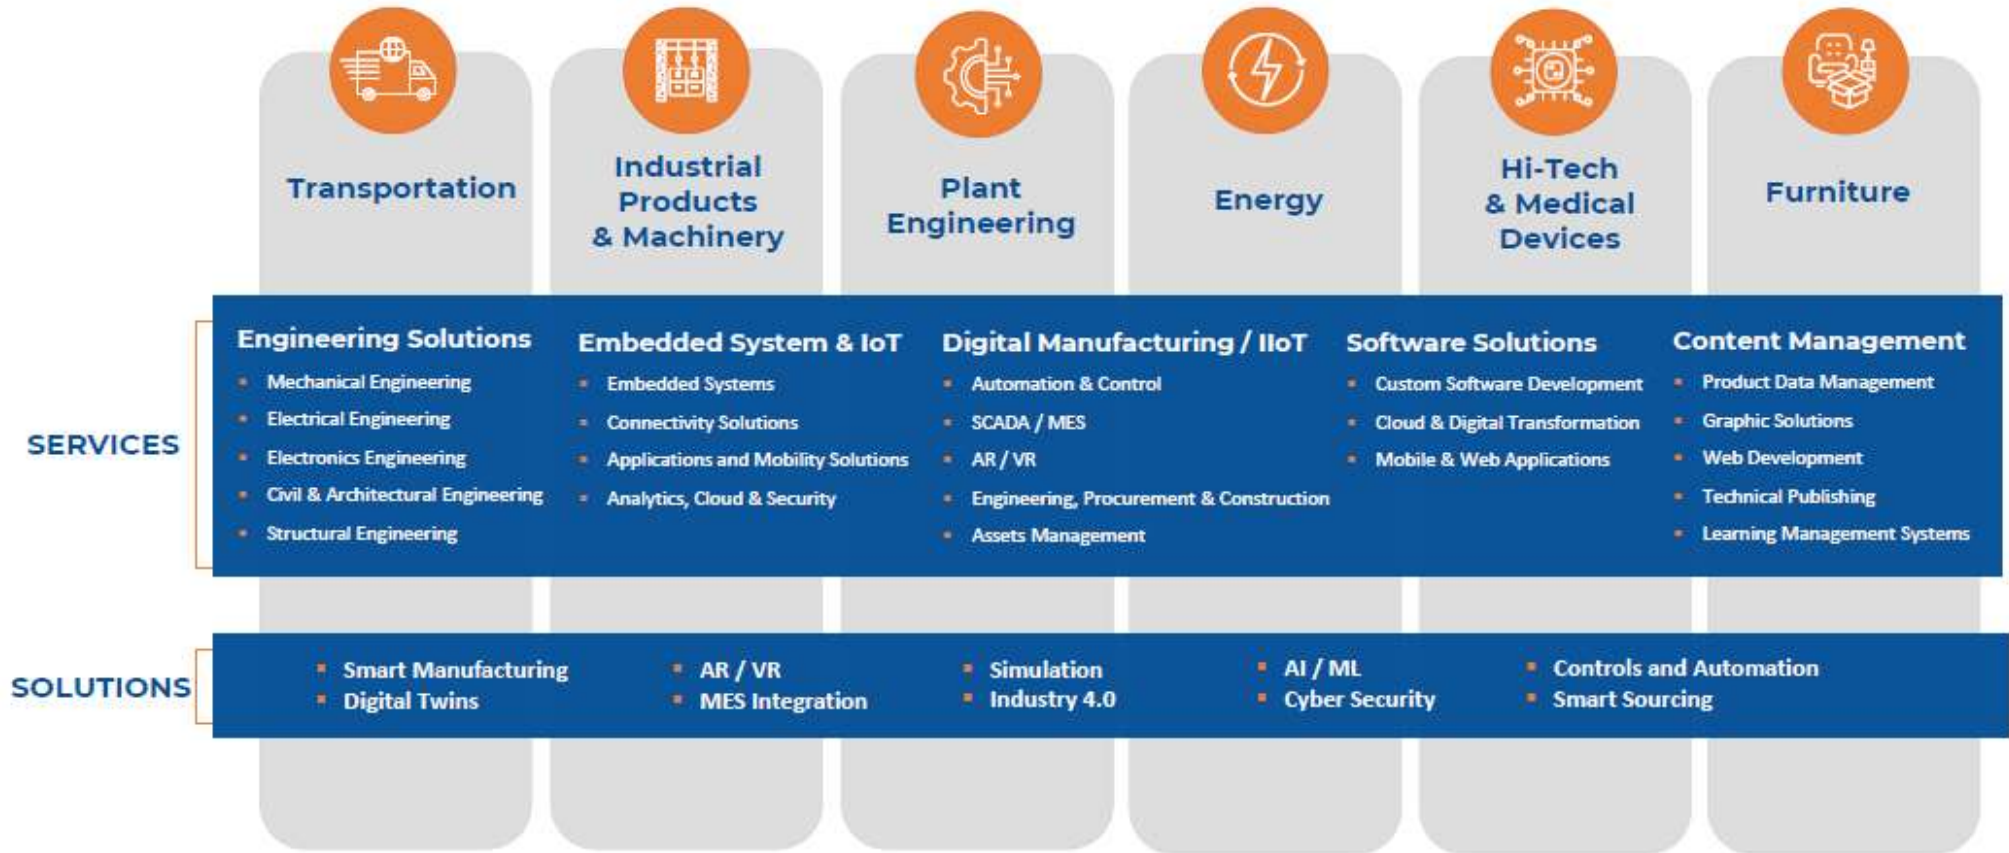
Transportation

Industrial Products & Machinery

Plant Engineering

Energy

Hi-Tech & Medical Devices

Furniture

SERVICES

Engineering Solutions
- Mechanical Engineering
- Electrical Engineering
- Electronics Engineering
- Civil & Architectural Engineering
- Structural Engineering

Embedded System & IoT
- Embedded Systems
- Connectivity Solutions
- Applications and Mobility Solutions
- Analytics, Cloud & Security

Digital Manufacturing / IIoT
- Automation & Control
- SCADA / MES
- AR / VR
- Engineering, Procurement & Construction
- Assets Management

Software Solutions
- Custom Software Development
- Cloud & Digital Transformation
- Mobile & Web Applications

Content Management
- Product Data Management
- Graphic Solutions
- Web Development
- Technical Publishing
- Learning Management Systems

SOLUTIONS

- Smart Manufacturing
- Digital Twins
- AR / VR
- MES Integration
- Simulation
- Industry 4.0
- AI / ML
- Cyber Security
- Controls and Automation
- Smart Sourcing